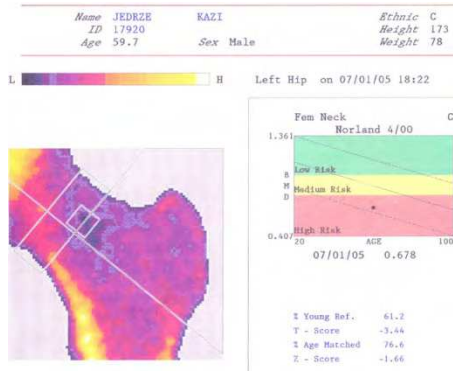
Name JEDRZE KAZI
ID 17920
Age 59.7 Sex Male

Ethnic C
Height 173
Weight 78

L H Left Hip on 07/01/05 18:22

Fem Neck
Norland 4/00
C
1.361
B
M
D
Low Risk
Medium Risk
High Risk
0.40
20 AGE 100
07/01/05 0.678

% Young Ref. 61.2
T - Score -3.44
% Age Matched 76.6
Z - Score -1.66